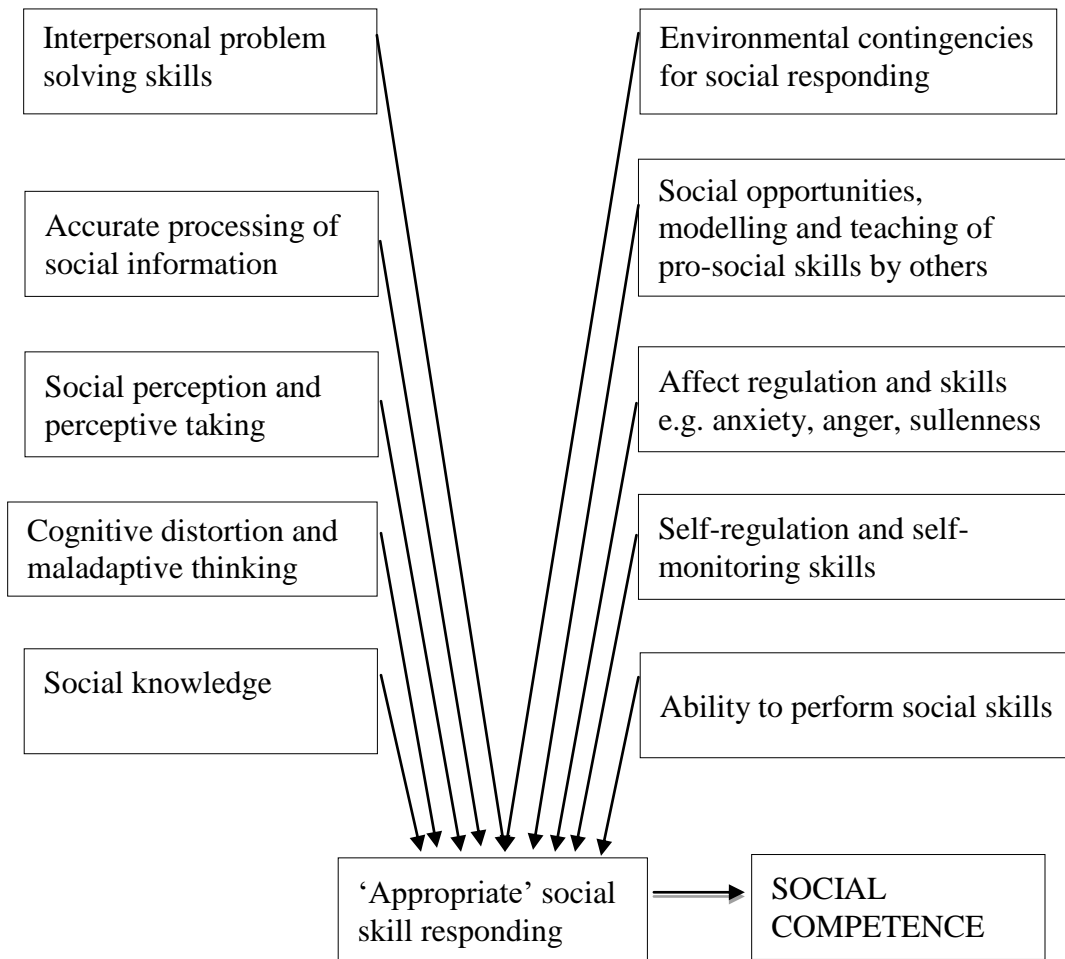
Interpersonal problem solving skills

Environmental contingencies for social responding

Accurate processing of social information

Social opportunities, modelling and teaching of pro-social skills by others

Social perception and perceptive taking

Affect regulation and skills e.g. anxiety, anger, sullenness

Cognitive distortion and maladaptive thinking

Self-regulation and self-monitoring skills

Social knowledge

Ability to perform social skills

'Appropriate' social skill responding

SOCIAL COMPETENCE